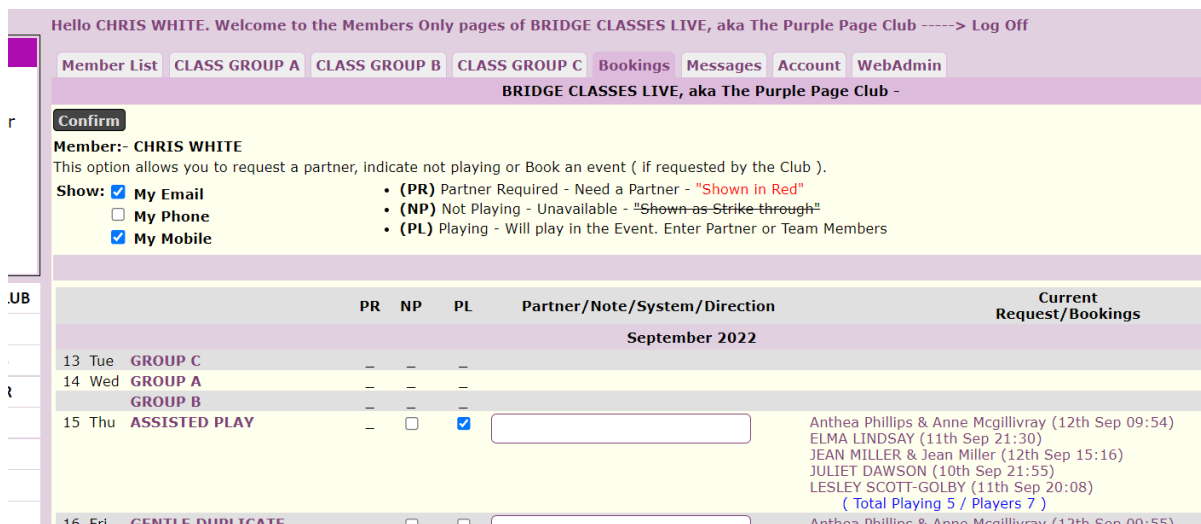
Hello CHRIS WHITE. Welcome to the Members Only pages of BRIDGE CLASSES LIVE, aka The Purple Page Club -----> Log Off

r

Member List | CLASS GROUP A | CLASS GROUP B | CLASS GROUP C | Bookings | Messages | Account | WebAdmin

BRIDGE CLASSES LIVE, aka The Purple Page Club -

Confirm

Member:- CHRIS WHITE

This option allows you to request a partner, indicate not playing or Book an event ( if requested by the Club ).

Show: My Email
My Phone
My Mobile

• (PR) Partner Required - Need a Partner - "Shown in Red"
• (NP) Not Playing - Unavailable - "Shown as Strike through"
• (PL) Playing - Will play in the Event. Enter Partner or Team Members

LUB

| | | PR | NP | PL | Partner/Note/System/Direction | Current Request/Bookings |
|---|---|---|---|---|---|---|
| | | | | | September 2022 | |
| 13 Tue | GROUP C | _ | _ | _ | | |
| 14 Wed | GROUP A | _ | _ | _ | | |
| | GROUP B | _ | _ | _ | | |
| 15 Thu | ASSISTED PLAY | _ | | | | Anthea Phillips & Anne Mcgillivray (12th Sep 09:54)<br>ELMA LINDSAY (11th Sep 21:30)<br>JEAN MILLER & Jean Miller (12th Sep 15:16)<br>JULIET DAWSON (10th Sep 21:55)<br>LESLEY SCOTT-GOLBY (11th Sep 20:08)<br>( Total Playing 5 / Players 7 ) |
| 16 Fri | GENTLE DUPLICATE | | | | | Anthea Phillips & Anne Mcgillivray (12th Sep 09:55) |